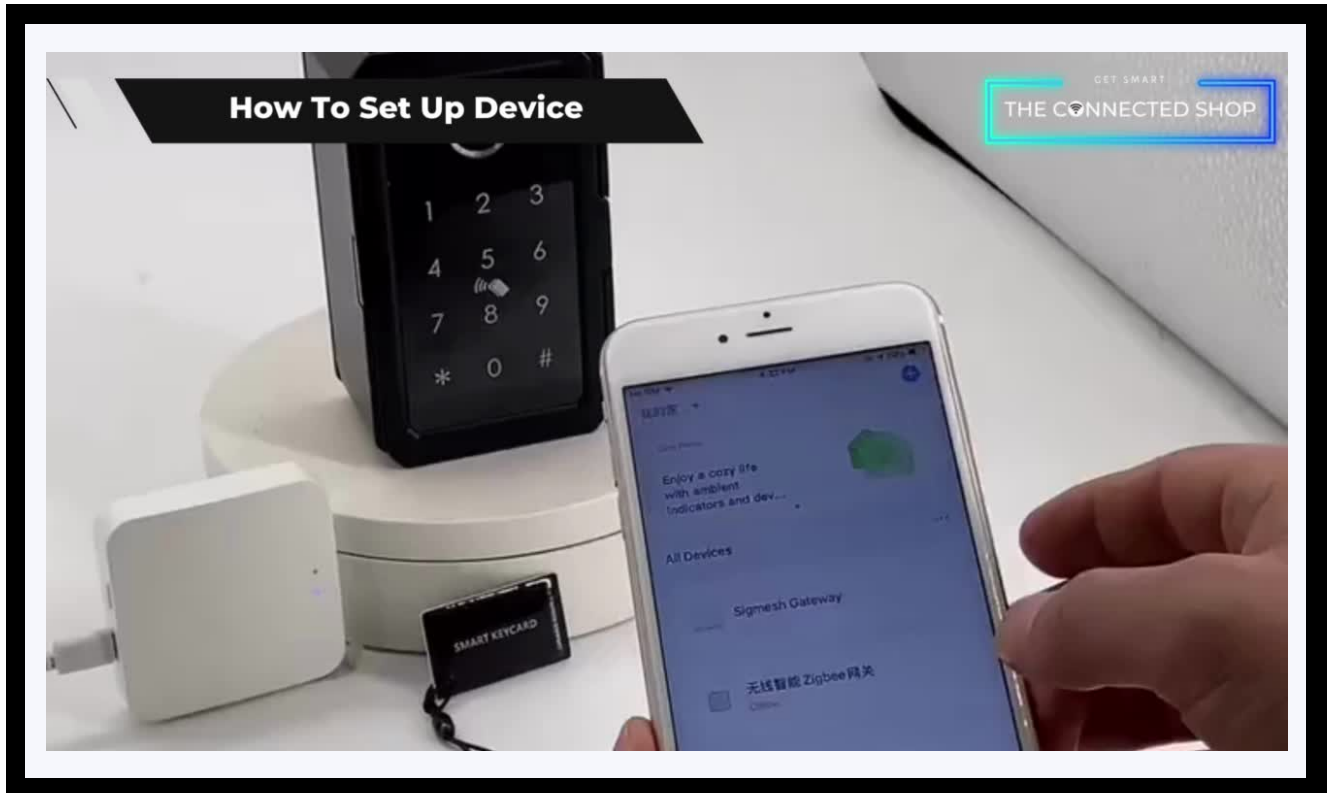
How To Set Up Device

GET SMART
THE CONNECTED SHOP

1 2 3
4 5 6
7 8 9
* 0 #

SMART KEYCARD

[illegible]

Enjoy a cozy life with ambient indicators and dev...

All Devices

Sigmesh Gateway

无线智能 Zigbee网关
Offline